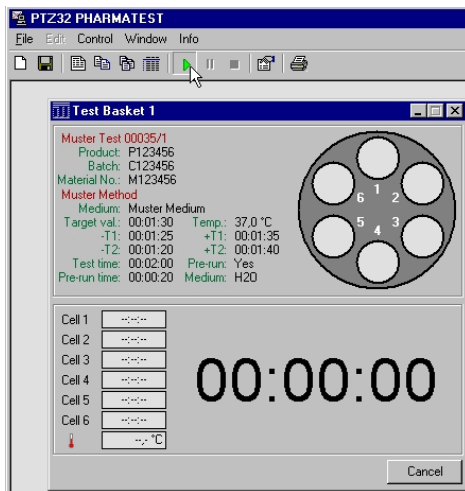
PTZ32 PHARMATEST

File Edit Control Window Info

Test Basket 1

Muster Test 00035/1
Product: P123456
Batch: C123456
Material No.: M123456
Muster Method
Medium: Muster Medium
Target val.: 00:01:30 Temp.: 37,0 °C
-T1: 00:01:25 +T1: 00:01:35
-T2: 00:01:20 +T2: 00:01:40
Test time: 00:02:00 Pre-run: Yes
Pre-run time: 00:00:20 Medium: H2O

1 2 3 4 5 6

Cell 1 --:--:--
Cell 2 --:--:--
Cell 3 --:--:--
Cell 4 --:--:--
Cell 5 --:--:--
Cell 6 --:--:--
--,- °C

00:00:00

Cancel